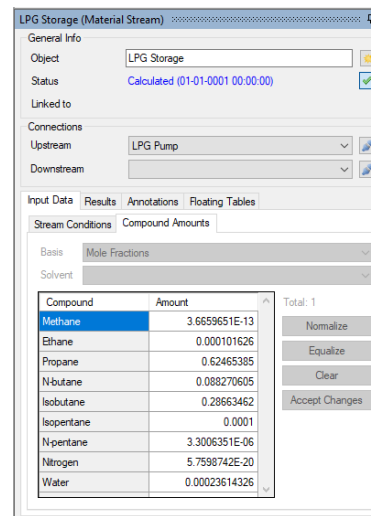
LPG Storage (Material Stream)

General Info

Object | LPG Storage

Status | Calculated (01-01-0001 00:00:00)

Linked to

Connections

Upstream | LPG Pump

Downstream

Input Data | Results | Annotations | Floating Tables

Stream Conditions | Compound Amounts

Basis | Mole Fractions

Solvent

| Compound | Amount |
|---|---|
| Methane | 3.6659651E-13 |
| Ethane | 0.000101626 |
| Propane | 0.62465385 |
| N-butane | 0.088270605 |
| Isobutane | 0.28663462 |
| Isopentane | 0.0001 |
| N-pentane | 3.3006351E-06 |
| Nitrogen | 5.7598742E-20 |
| Water | 0.00023614326 |

Total: 1

Normalize

Equalize

Clear

Accept Changes